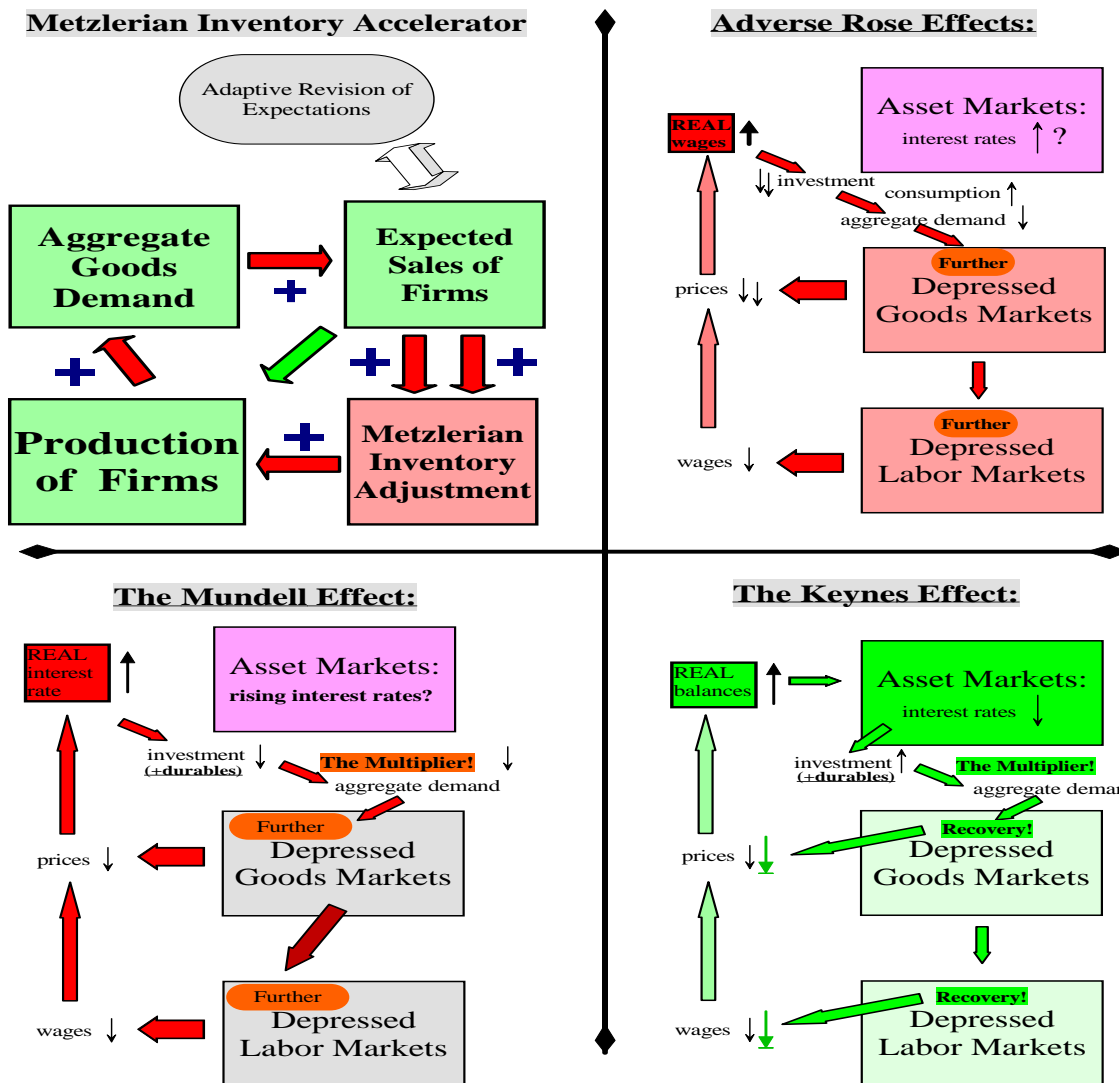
Metzlerian Inventory Accelerator

Adaptive Revision of Expectations

Aggregate Goods Demand

+

Expected Sales of Firms

+

+

+

Production of Firms

+

Metzlerian Inventory Adjustment

Adverse Rose Effects:

REAL wages ↑

Asset Markets: interest rates ↑ ?

↓↓ investment

consumption ↑

aggregate demand ↓

Further

Depressed Goods Markets

prices ↓↓

Further

Depressed Labor Markets

wages ↓

The Mundell Effect:

REAL interest rate ↑

Asset Markets: rising interest rates?

investment ↓ (+durables)

The Multiplier! ↓

aggregate demand

Further

Depressed Goods Markets

prices ↓

Further

Depressed Labor Markets

wages ↓

The Keynes Effect:

REAL balances ↑

Asset Markets: interest rates ↓

investment ↑ (+durables)

The Multiplier!

aggregate deman

Recovery!

Depressed Goods Markets

prices ↓↓

Recovery!

Depressed Labor Markets

wages ↓↓